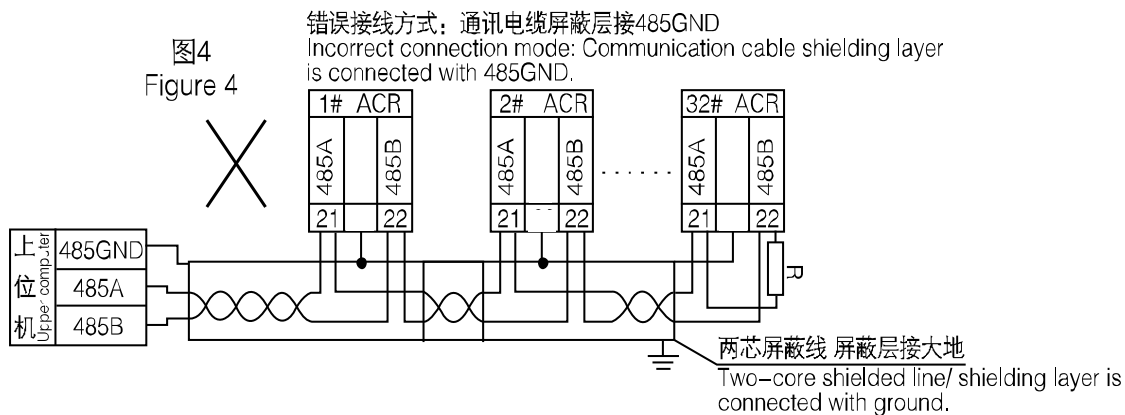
错误接线方式：通讯电缆屏蔽层接485GND
Incorrect connection mode: Communication cable shielding layer is connected with 485GND.

图4
Figure 4

1# ACR
485A
485B
21
22

2# ACR
485A
485B
21
22

32# ACR
485A
485B
21
22

上位机
Upper computer
485GND
485A
485B

R

两芯屏蔽线 屏蔽层接大地
Two-core shielded line/ shielding layer is connected with ground.